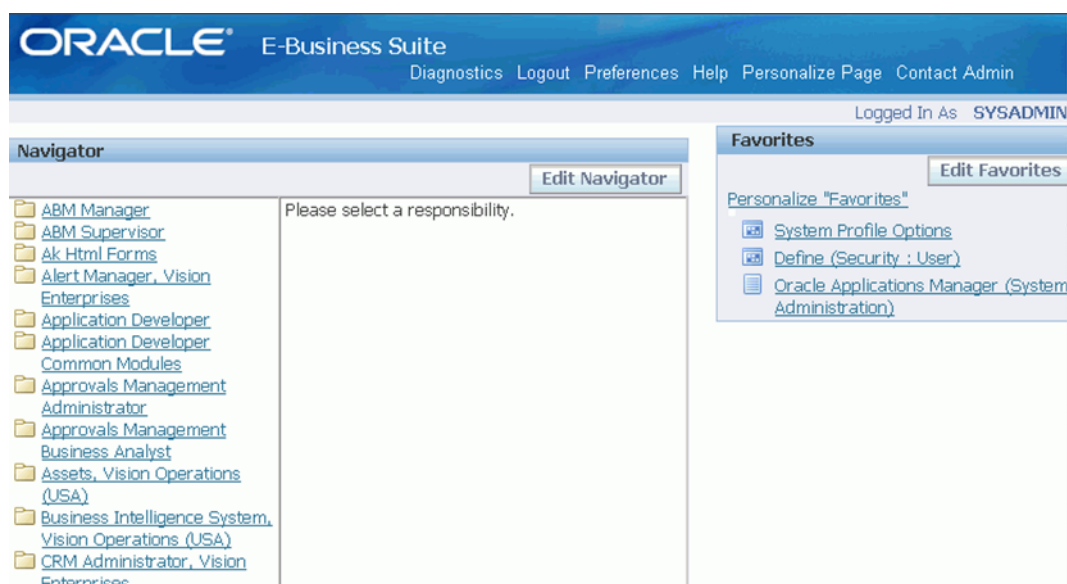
ORACLE E-Business Suite

Diagnostics Logout Preferences Help Personalize Page Contact Admin

Logged In As SYSADMIN

Navigator

Edit Navigator

ABM Manager
ABM Supervisor
Ak Html Forms
Alert Manager, Vision Enterprises
Application Developer
Application Developer Common Modules
Approvals Management Administrator
Approvals Management Business Analyst
Assets, Vision Operations (USA)
Business Intelligence System, Vision Operations (USA)
CRM Administrator, Vision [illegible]

Please select a responsibility.

Favorites

Edit Favorites

Personalize "Favorites"

System Profile Options
Define (Security : User)
Oracle Applications Manager (System Administration)